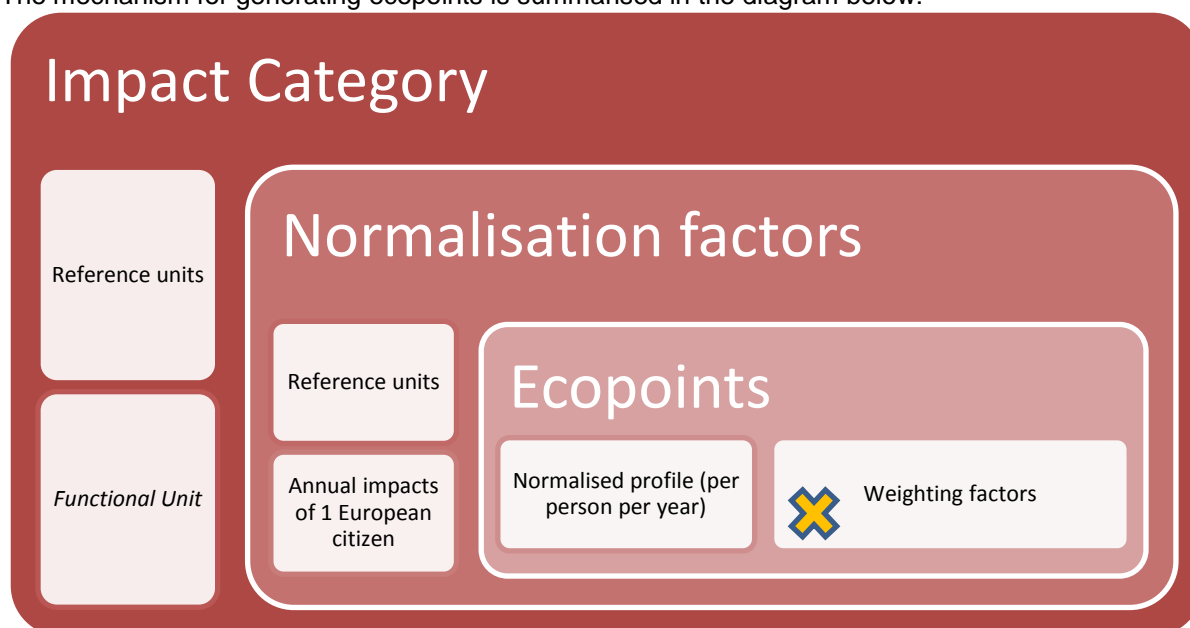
The mechanism for generating ecopoints is summarised in the diagram below:

Impact Category

Reference units

Functional Unit

Normalisation factors

Reference units

Annual impacts of 1 European citizen

Ecopoints

Normalised profile (per person per year)

Weighting factors